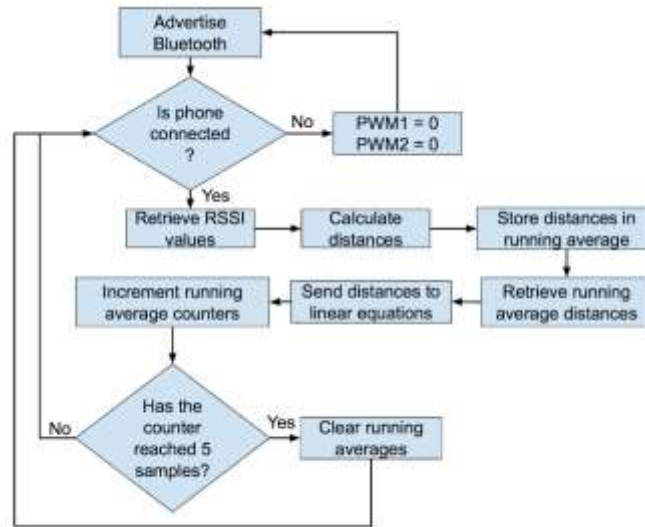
Advertise Bluetooth

Is phone connected ?

No

PWM1 = 0
PWM2 = 0

Yes

Retrieve RSSI values

Calculate distances

Store distances in running average

Retrieve running average distances

Send distances to linear equations

Increment running average counters

Has the counter reached 5 samples?

No

Yes

Clear running averages